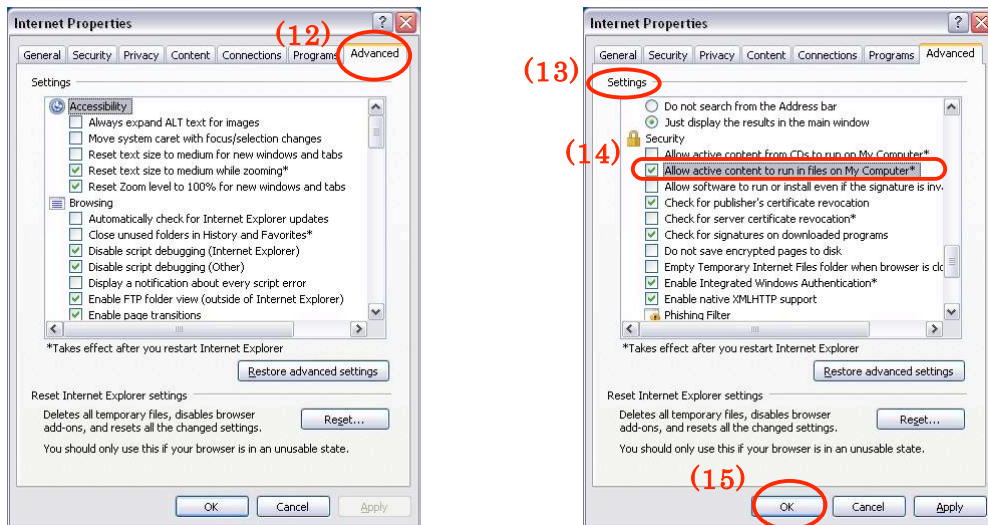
Internet Properties

(12)

General | Security | Privacy | Content | Connections | Programs | Advanced

Settings

Accessibility
Always expand ALT text for images
Move system caret with focus/selection changes
Reset text size to medium for new windows and tabs
Reset text size to medium while zooming*
Reset Zoom level to 100% for new windows and tabs
Browsing
Automatically check for Internet Explorer updates
Close unused folders in History and Favorites*
Disable script debugging (Internet Explorer)
Disable script debugging (Other)
Display a notification about every script error
Enable FTP folder view (outside of Internet Explorer)
Enable page transitions

*Takes effect after you restart Internet Explorer

Restore advanced settings

Reset Internet Explorer settings

Deletes all temporary files, disables browser add-ons, and resets all the changed settings.

Reset...

You should only use this if your browser is in an unusable state.

OK | Cancel | Apply

Internet Properties

General | Security | Privacy | Content | Connections | Programs | Advanced

(13)

Settings

Do not search from the Address bar
Just display the results in the main window
Security
Allow active content from CDs to run on My Computer*

(14)

Allow active content to run in files on My Computer*
Allow software to run or install even if the signature is inv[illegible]
Check for publisher's certificate revocation
Check for server certificate revocation*
Check for signatures on downloaded programs
Do not save encrypted pages to disk
Empty Temporary Internet Files folder when browser is clo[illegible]
Enable Integrated Windows Authentication*
Enable native XMLHTTP support
Phishing Filter

*Takes effect after you restart Internet Explorer

Restore advanced settings

Reset Internet Explorer settings

Deletes all temporary files, disables browser add-ons, and resets all the changed settings.

Reset...

You should only use this if your browser is in an unusable state.

(15)

OK | Cancel | Apply